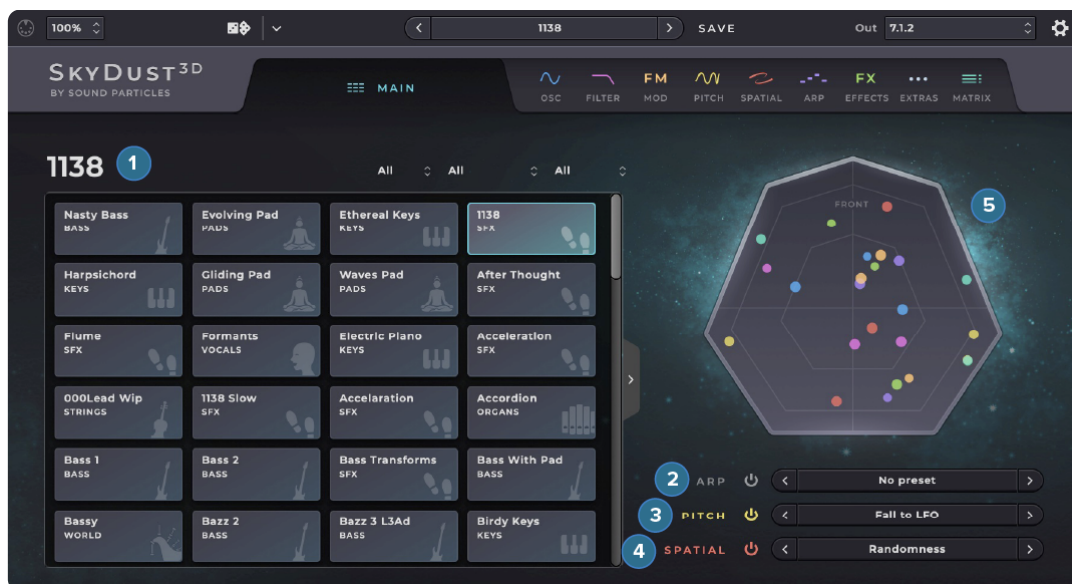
100%

1138

SAVE

Out 7.1.2

SKYDUST3D
BY SOUND PARTICLES

MAIN

OSC FILTER FM MOD PITCH SPATIAL ARP FX EFFECTS EXTRAS MATRIX

1138 1

All All All

| Nasty Bass BASS | Evolving Pad PADS | Ethereal Keys KEYS | 1138 SFX |
|---|---|---|---|
| Harpsichord KEYS | Gliding Pad PADS | Waves Pad PADS | After Thought SFX |
| Flume SFX | Formants VOCALS | Electric Piano KEYS | Acceleration SFX |
| 000Lead Wip STRINGS | 1138 Slow SFX | Accelaration SFX | Accordion ORGANS |
| Bass 1 BASS | Bass 2 BASS | Bass Transforms SFX | Bass With Pad BASS |
| Bassy WORLD | Bazz 2 BASS | Bazz 3 L3Ad BASS | Birdy Keys KEYS |

FRONT

5

2 ARP No preset

3 PITCH Fall to LFO

4 SPATIAL Randomness